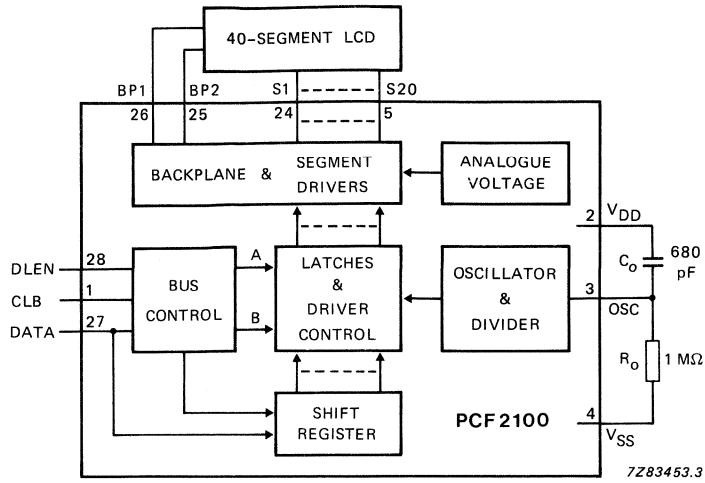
40-SEGMENT LCD

BP1 BP2 S1 S20

26 25 24 5

BACKPLANE & SEGMENT DRIVERS

ANALOGUE VOLTAGE

2 $V_{DD}$

$C_o$ 680 pF

DLEN 28

CLB 1

DATA 27

BUS CONTROL

A

B

LATCHES & DRIVER CONTROL

OSCILLATOR & DIVIDER

3 OSC

$R_o$ 1 MΩ

SHIFT REGISTER

PCF2100

4 $V_{SS}$

7Z83453.3